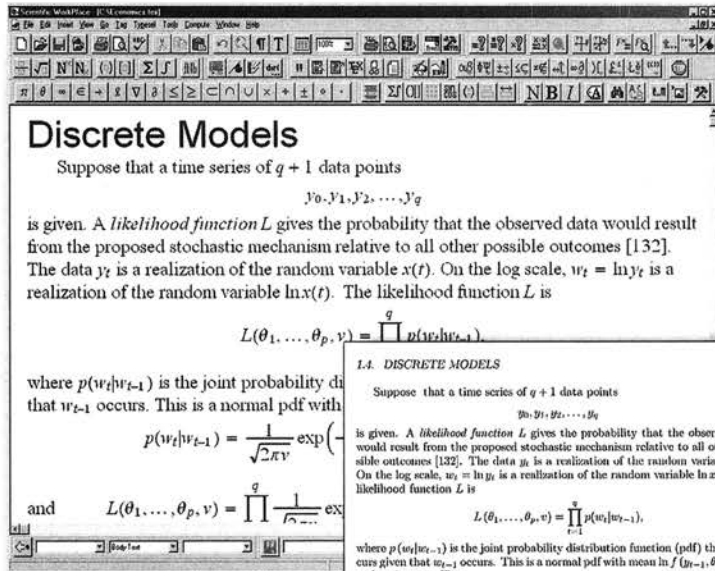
Scientific WorkPlace - [C:\\L.conomics.tex]
File Edit Insert View Go Tag Typeset Tools Compute Window Help

Discrete Models

Suppose that a time series of $q+1$ data points

$y_0, y_1, y_2, \ldots, y_q$

is given. A *likelihood fimction* $L$ gives the probability that the observed data would result from the proposed stochastic mechanism relative to all other possible outcomes [132]. The data $y_t$ is a realization of the random variable $x(t)$. On the log scale, $w_t = \ln y_t$ is a realization of the random variable $\ln x(t)$. The likelihood function $L$ is

$L(\theta_1, \ldots, \theta_p, v) = \prod^{q} p(w_t|w_{t-1}),$

where $p(w_t|w_{t-1})$ is the joint probability di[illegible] that $w_{t-1}$ occurs. This is a normal pdf with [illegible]

$p(w_t|w_{t-1}) = \frac{1}{\sqrt{2\pi v}} \exp\Big(-$ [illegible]

and $L(\theta_1, \ldots, \theta_p, v) = \prod^{q} \frac{1}{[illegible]}$ ex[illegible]

Body Text

1.4. DISCRETE MODELS

Suppose that a time series of $q+1$ data points

$y_0, y_1, y_2, \ldots, y_q$

is given. A *likelihood function* $L$ gives the probability that the obser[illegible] would result from the proposed stochastic mechanism relative to all o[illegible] sible outcomes [132]. The data $y_t$ is a realization of the random varia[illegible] On the log scale, $w_t = \ln y_t$ is a realization of the random variable $\ln x$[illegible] likelihood function $L$ is

$L(\theta_1, \ldots, \theta_p, v) = \prod_{t=1}^{q} p(w_t|w_{t-1}),$

where $p(w_t|w_{t-1})$ is the joint probability distribution function (pdf) th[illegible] curs given that $w_{t-1}$ occurs. This is a normal pdf with mean $\ln f(y_{t-1}, \theta$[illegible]